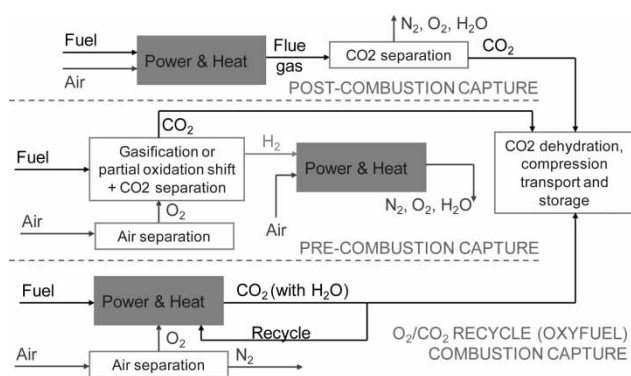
Fuel

Air

Power & Heat

Flue gas

CO2 separation

$N_2$, $O_2$, $H_2O$

$CO_2$

POST-COMBUSTION CAPTURE

$CO_2$

Fuel

Gasification or partial oxidation shift + CO2 separation

$H_2$

Power & Heat

CO2 dehydration, compression transport and storage

$O_2$

$N_2$, $O_2$, $H_2O$

Air

Air separation

Air

PRE-COMBUSTION CAPTURE

Fuel

Power & Heat

$CO_2$ (with $H_2O$)

$O_2$

Recycle

Air

Air separation

$N_2$

$O_2$/$CO_2$ RECYCLE (OXYFUEL) COMBUSTION CAPTURE